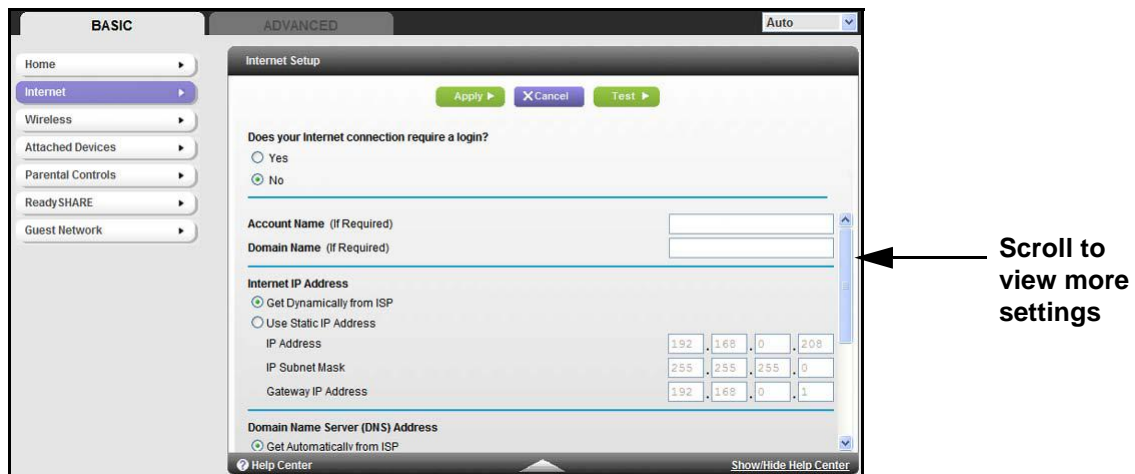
BASIC

ADVANCED

Auto

Home

Internet

Wireless

Attached Devices

Parental Controls

ReadySHARE

Guest Network

Internet Setup

Apply ▶

Cancel

Test ▶

Does your Internet connection require a login?

Yes

No

Account Name (If Required)

Domain Name (If Required)

Internet IP Address

Get Dynamically from ISP

Use Static IP Address

IP Address

192 . 168 . 0 . 208

IP Subnet Mask

255 . 255 . 255 . 0

Gateway IP Address

192 . 168 . 0 . 1

Domain Name Server (DNS) Address

Get Automatically from ISP

Help Center

Show/Hide Help Center

Scroll to view more settings